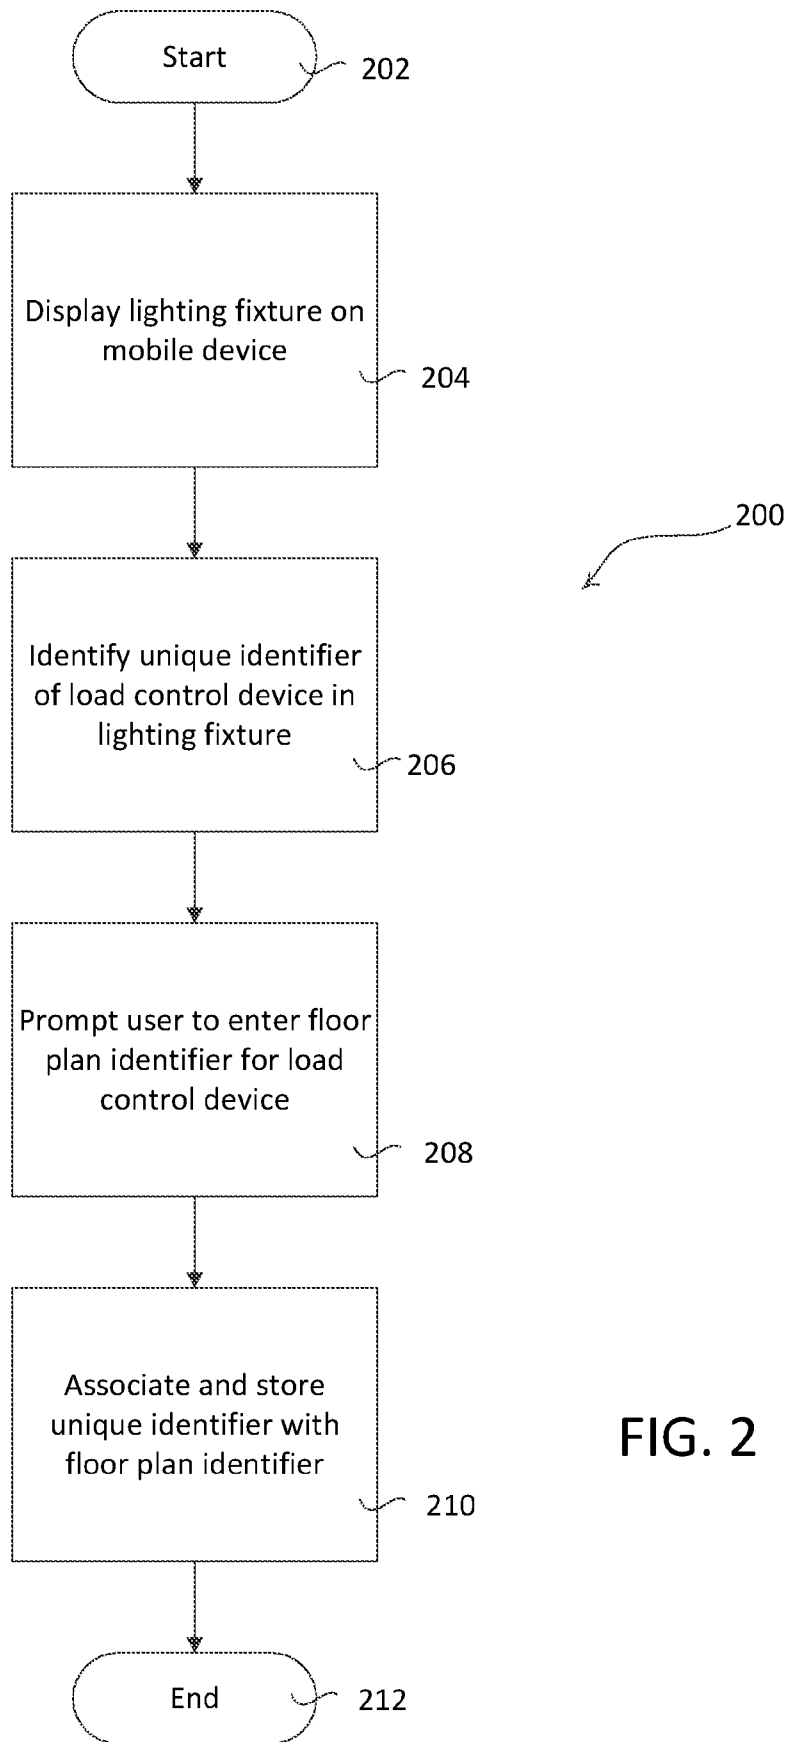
Start
202

Display lighting fixture on mobile device
204

200

Identify unique identifier of load control device in lighting fixture
206

Prompt user to enter floor plan identifier for load control device
208

Associate and store unique identifier with floor plan identifier
210

FIG. 2

End
212